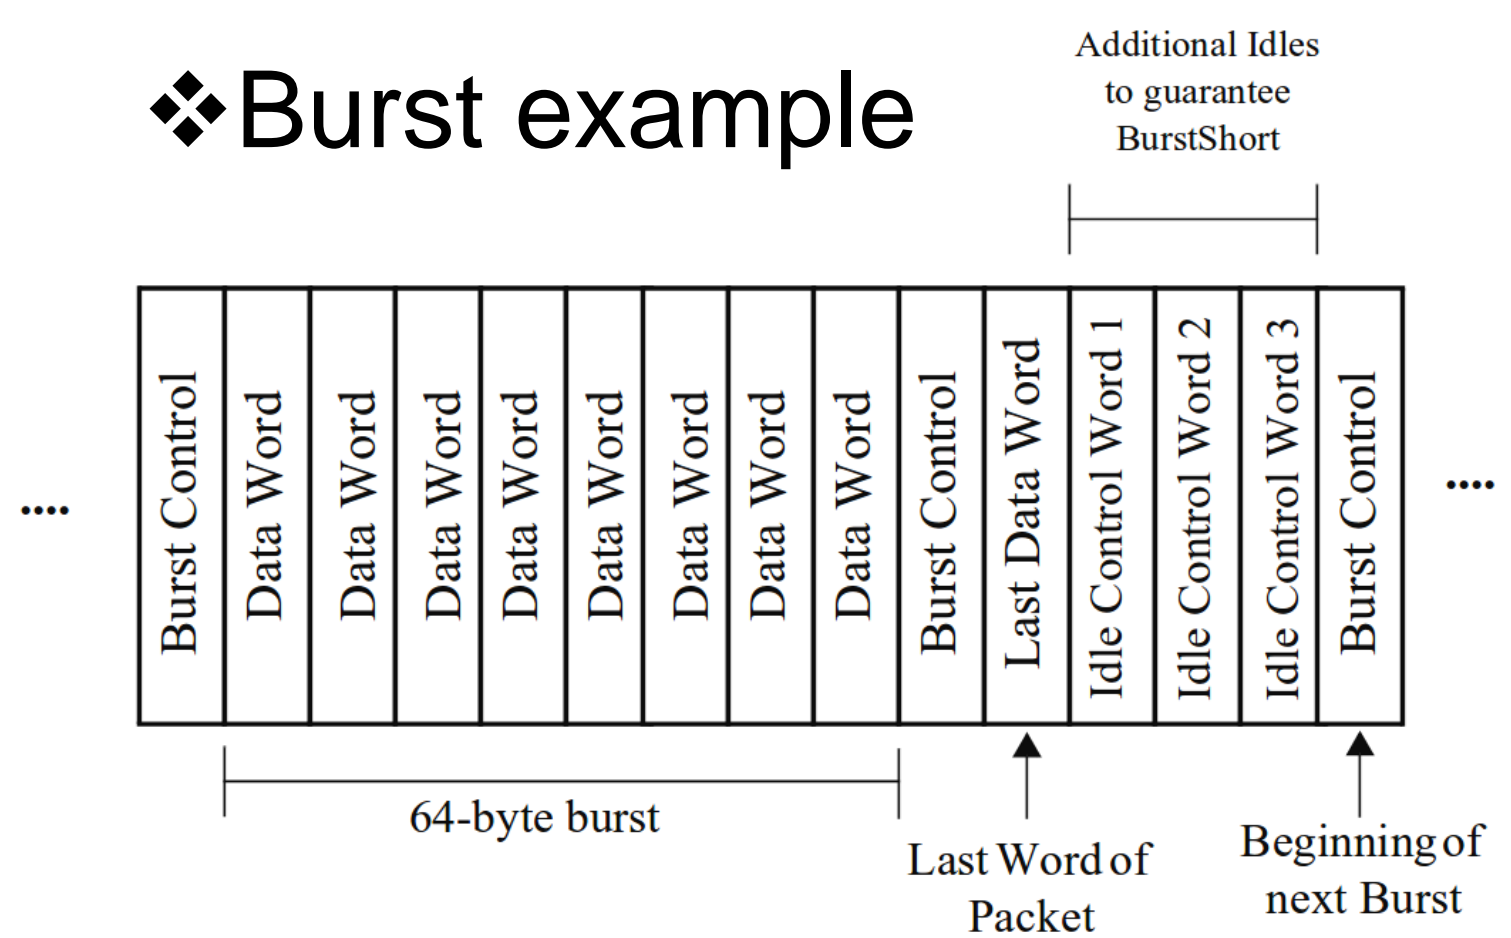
❖Burst example

Additional Idles to guarantee BurstShort

....

| Burst Control | Data Word | Data Word | Data Word | Data Word | Data Word | Data Word | Data Word | Data Word | Burst Control | Last Data Word | Idle Control Word 1 | Idle Control Word 2 | Idle Control Word 3 | Burst Control |
|---|---|---|---|---|---|---|---|---|---|---|---|---|---|---|

....

64-byte burst

Last Word of Packet

Beginning of next Burst